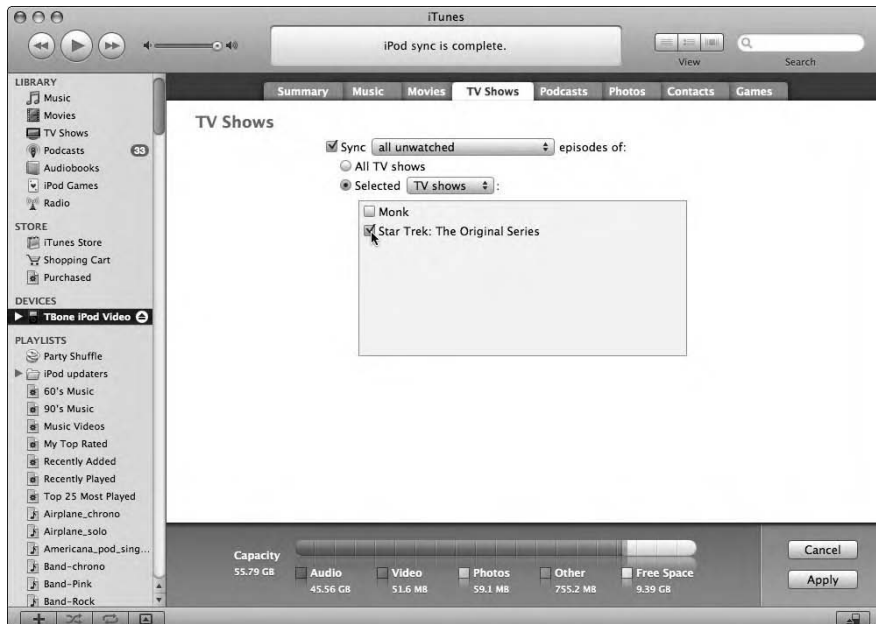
iTunes

iPod sync is complete.

View

Search

LIBRARY
Music
Movies
TV Shows
Podcasts 33
Audiobooks
iPod Games
Radio

STORE
iTunes Store
Shopping Cart
Purchased

DEVICES
TBone iPod Video

PLAYLISTS
Party Shuffle
iPod updaters
60's Music
90's Music
Music Videos
My Top Rated
Recently Added
Recently Played
Top 25 Most Played
Airplane_chrono
Airplane_solo
Americana_pod_sing...
Band-chrono
Band-Pink
Band-Rock

Summary | Music | Movies | TV Shows | Podcasts | Photos | Contacts | Games

TV Shows

Sync all unwatched episodes of:

All TV shows

Selected TV shows :

Monk

Star Trek: The Original Series

Capacity
55.79 GB

Audio
45.56 GB

Video
51.6 MB

Photos
59.1 MB

Other
755.2 MB

Free Space
9.39 GB

Cancel

Apply